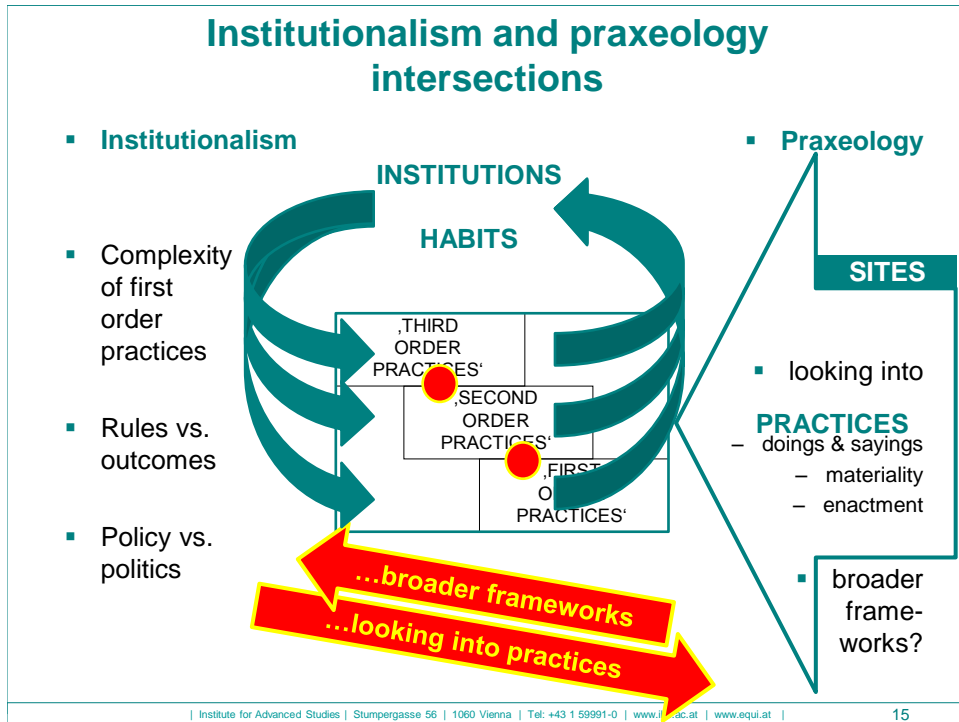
Institutionalism and praxeology intersections

Institutionalism

Complexity of first order practices

Rules vs. outcomes

Policy vs. politics

INSTITUTIONS

HABITS

‚THIRD ORDER PRACTICES‘

‚SECOND ORDER PRACTICES‘

‚FIRST O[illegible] PRACTICES‘

Praxeology

SITES

looking into

PRACTICES

– doings & sayings

– materiality

– enactment

broader frame-works?

…broader frameworks

…looking into practices

| Institute for Advanced Studies | Stumpergasse 56 | 1060 Vienna | Tel: +43 1 59991-0 | www.i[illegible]ac.at | www.equi.at |

15